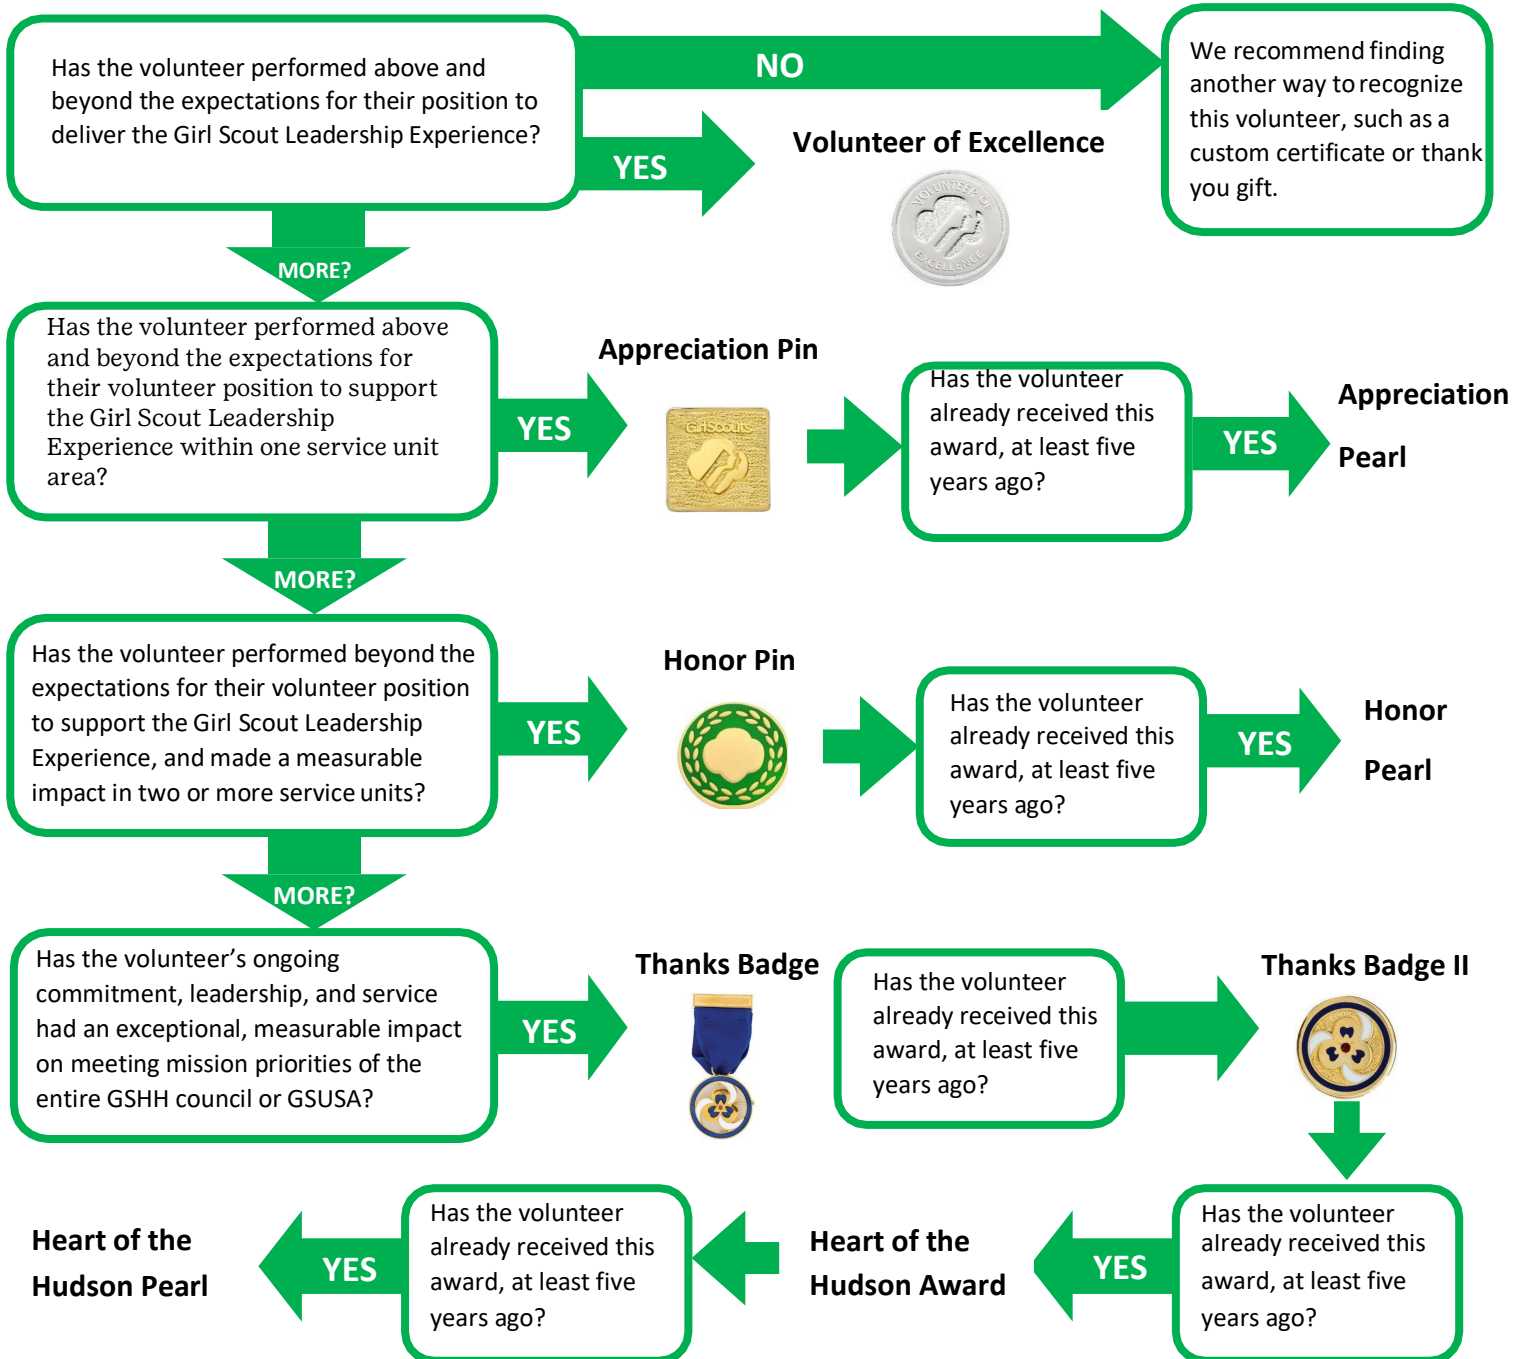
Has the volunteer performed above and beyond the expectations for their position to deliver the Girl Scout Leadership Experience?

NO

We recommend finding another way to recognize this volunteer, such as a custom certificate or thank you gift.

YES

Volunteer of Excellence

VOLUNTEER OF EXCELLENCE

MORE?

Has the volunteer performed above and beyond the expectations for their volunteer position to support the Girl Scout Leadership Experience within one service unit area?

YES

Appreciation Pin

Girl Scouts

Has the volunteer already received this award, at least five years ago?

YES

Appreciation Pearl

MORE?

Has the volunteer performed beyond the expectations for their volunteer position to support the Girl Scout Leadership Experience, and made a measurable impact in two or more service units?

YES

Honor Pin

Has the volunteer already received this award, at least five years ago?

YES

Honor Pearl

MORE?

Has the volunteer's ongoing commitment, leadership, and service had an exceptional, measurable impact on meeting mission priorities of the entire GSHH council or GSUSA?

YES

Thanks Badge

Has the volunteer already received this award, at least five years ago?

Thanks Badge II

Has the volunteer already received this award, at least five years ago?

YES

Heart of the Hudson Award

Has the volunteer already received this award, at least five years ago?

YES

Heart of the Hudson Pearl